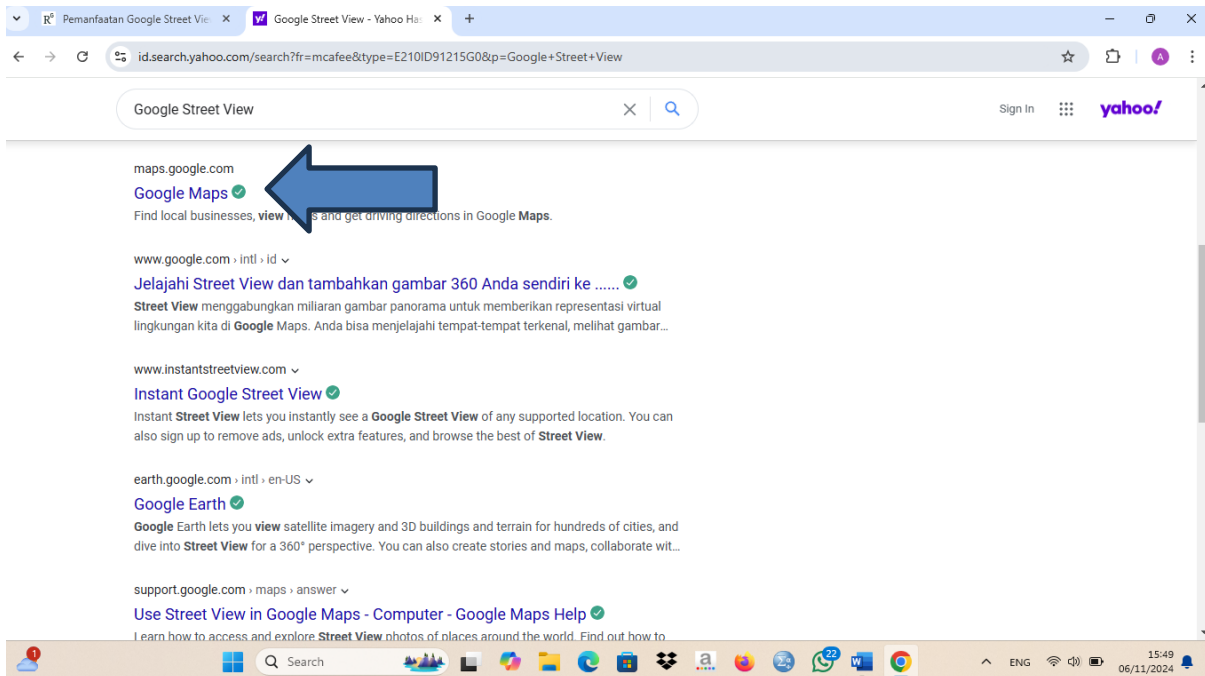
Pemanfaatan Google Street Vie ×
Google Street View - Yahoo Ha ×
+

id.search.yahoo.com/search?fr=mcafee&type=E210ID91215G0&p=Google+Street+View

Google Street View

Sign In

yahoo!

maps.google.com
Google Maps
Find local businesses, view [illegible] and get driving directions in Google Maps.

www.google.com › intl › id
Jelajahi Street View dan tambahkan gambar 360 Anda sendiri ke ......
Street View menggabungkan miliaran gambar panorama untuk memberikan representasi virtual lingkungan kita di Google Maps. Anda bisa menjelajahi tempat-tempat terkenal, melihat gambar...

www.instantstreetview.com
Instant Google Street View
Instant Street View lets you instantly see a Google Street View of any supported location. You can also sign up to remove ads, unlock extra features, and browse the best of Street View.

earth.google.com › intl › en-US
Google Earth
Google Earth lets you view satellite imagery and 3D buildings and terrain for hundreds of cities, and dive into Street View for a 360° perspective. You can also create stories and maps, collaborate wit...

support.google.com › maps › answer
Use Street View in Google Maps - Computer - Google Maps Help
Learn how to access and explore Street View photos of places around the world. Find out how to

1
Search
22
ENG
15:49
06/11/2024